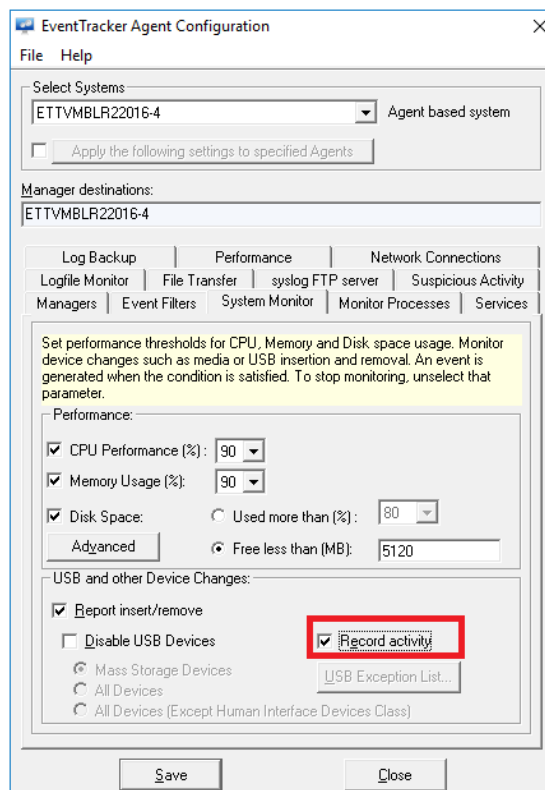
EventTracker Agent Configuration
File Help

Select Systems
ETTVMBLR22016-4
Agent based system
Apply the following settings to specified Agents

Manager destinations:
ETTVMBLR22016-4

Log Backup
Performance
Network Connections
Logfile Monitor
File Transfer
syslog FTP server
Suspicious Activity
Managers
Event Filters
System Monitor
Monitor Processes
Services

Set performance thresholds for CPU, Memory and Disk space usage. Monitor device changes such as media or USB insertion and removal. An event is generated when the condition is satisfied. To stop monitoring, unselect that parameter.

Performance:
CPU Performance (%): 90
Memory Usage (%): 90
Disk Space:
Used more than (%): 80
Advanced
Free less than (MB): 5120

USB and other Device Changes:
Report insert/remove
Disable USB Devices
Record activity
Mass Storage Devices
All Devices
All Devices (Except Human Interface Devices Class)
USB Exception List...

Save
Close